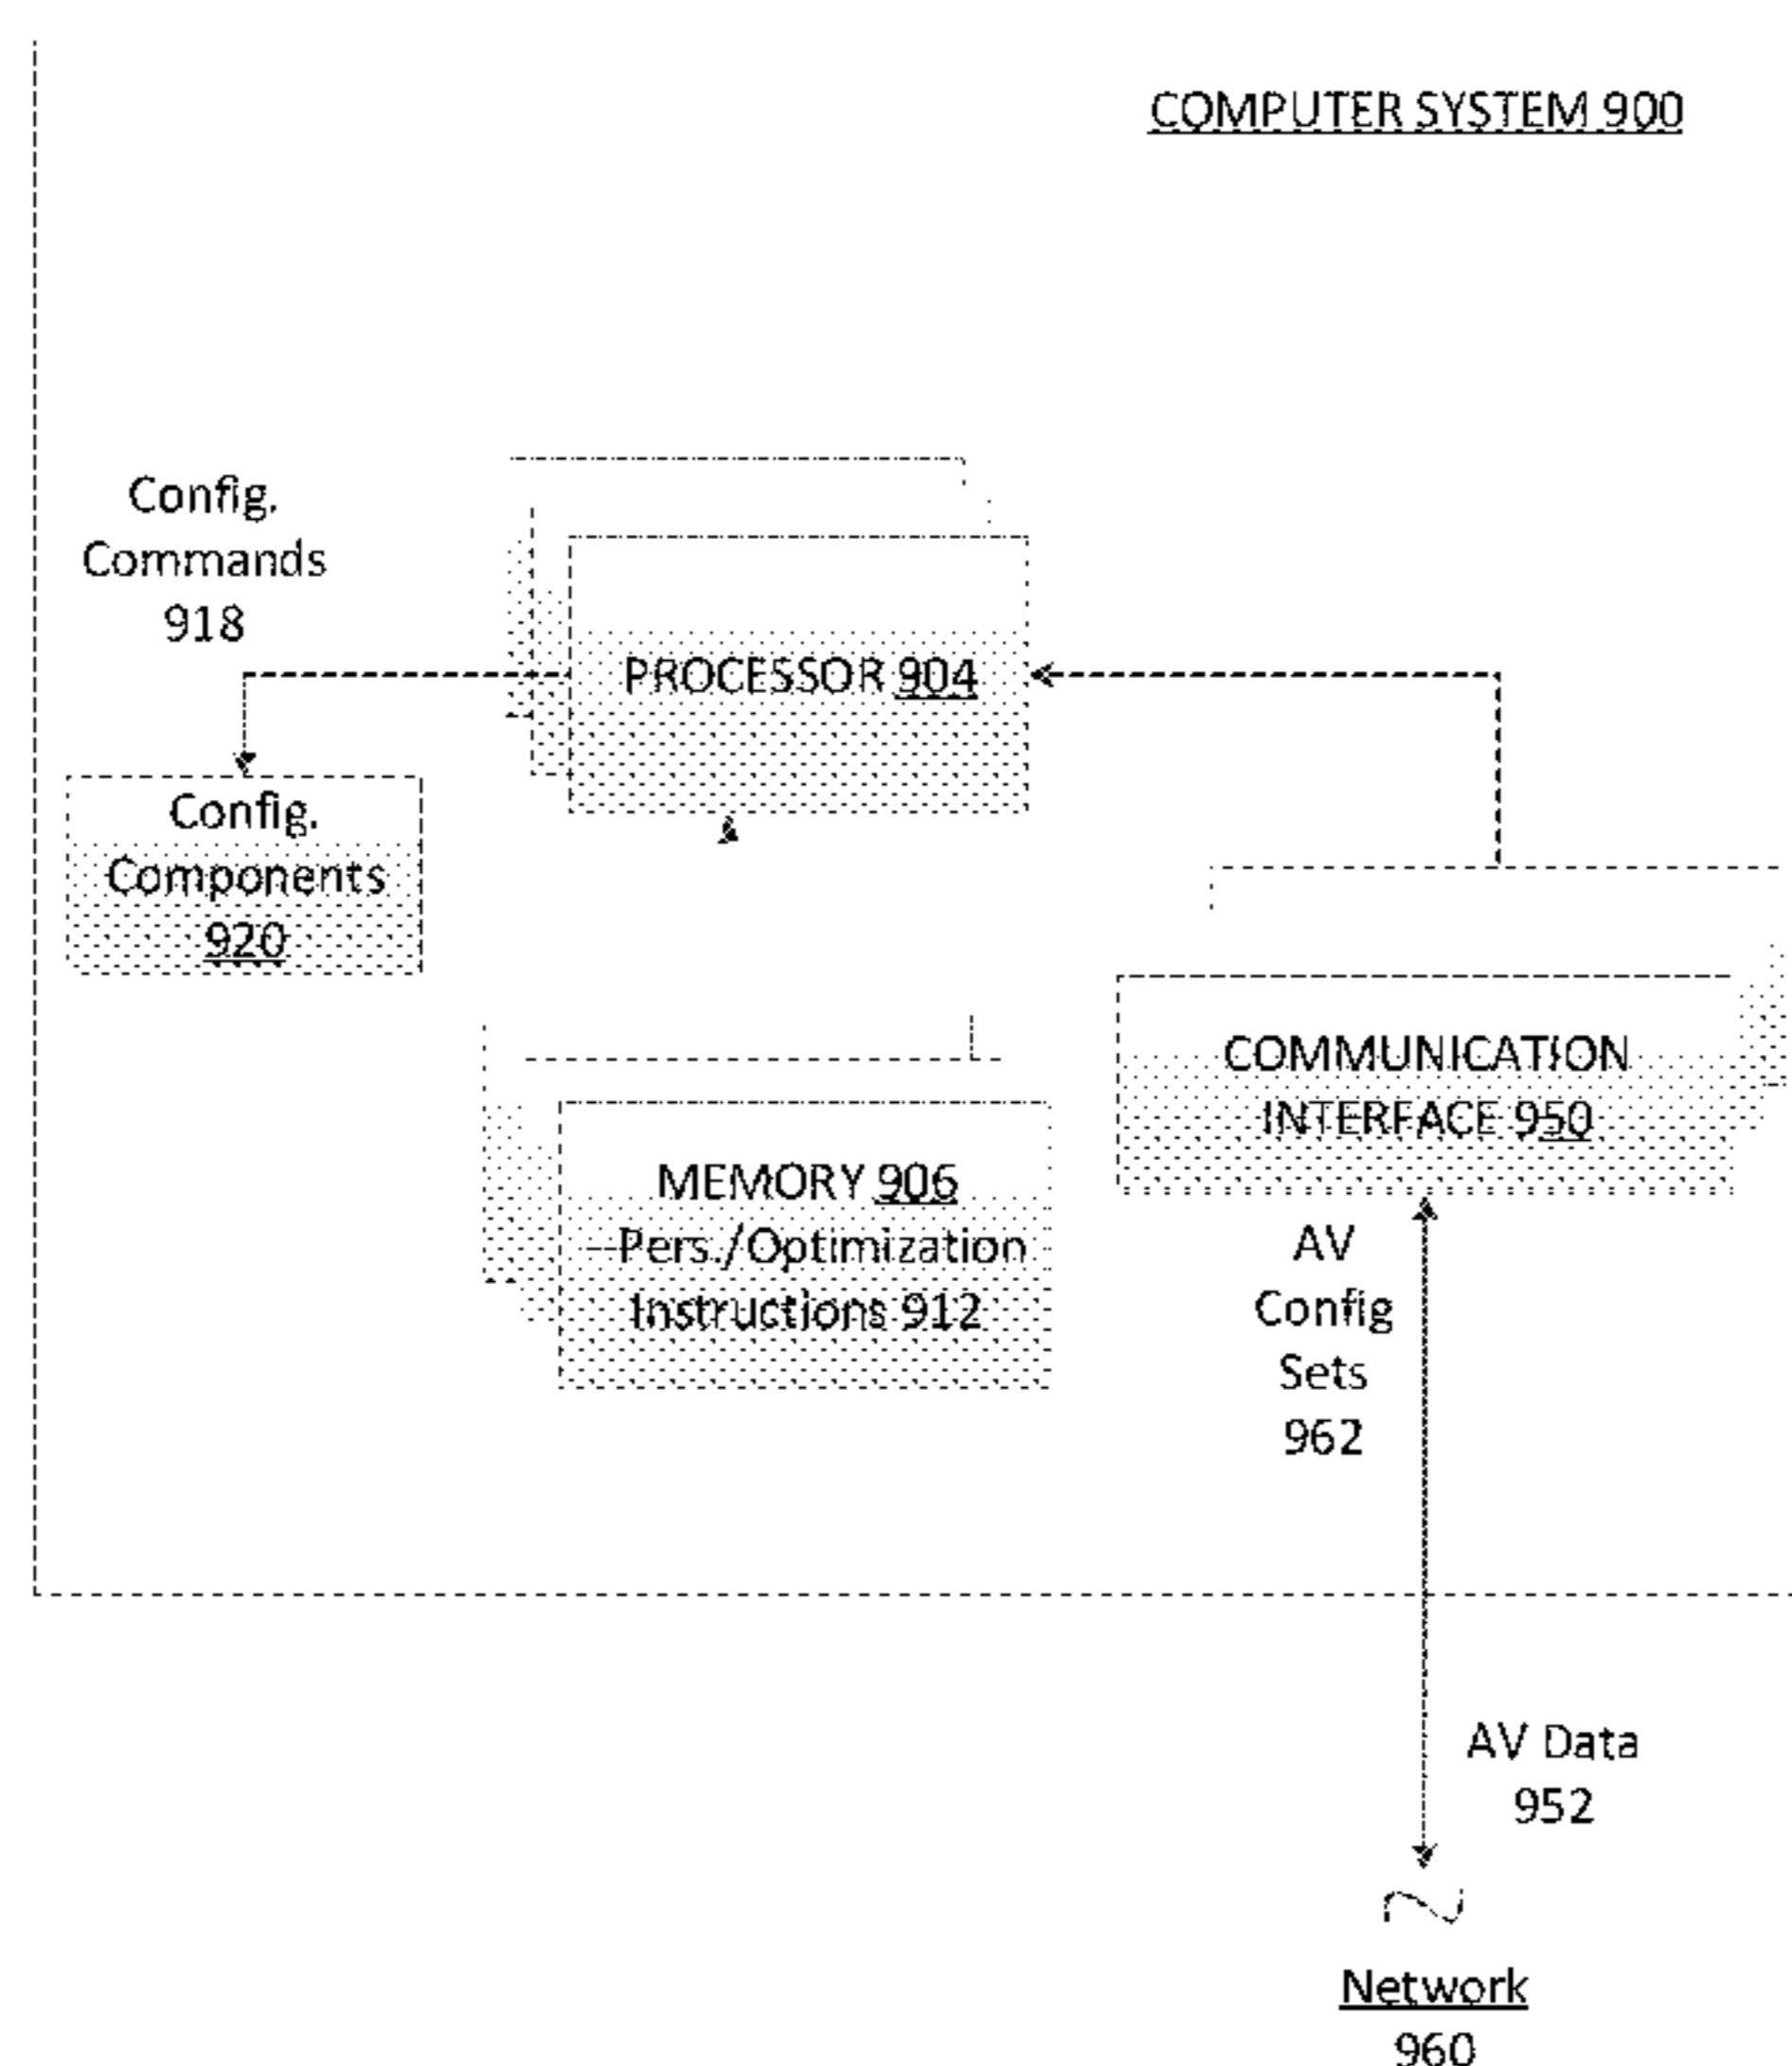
COMPUTER SYSTEM 900

Config.
Commands
918

PROCESSOR 904

Config.
Components
920

COMMUNICATION
INTERFACE 950

MEMORY 906
Pers./Optimization
Instructions 912

AV
Config
Sets
962

AV Data
952

Network
960